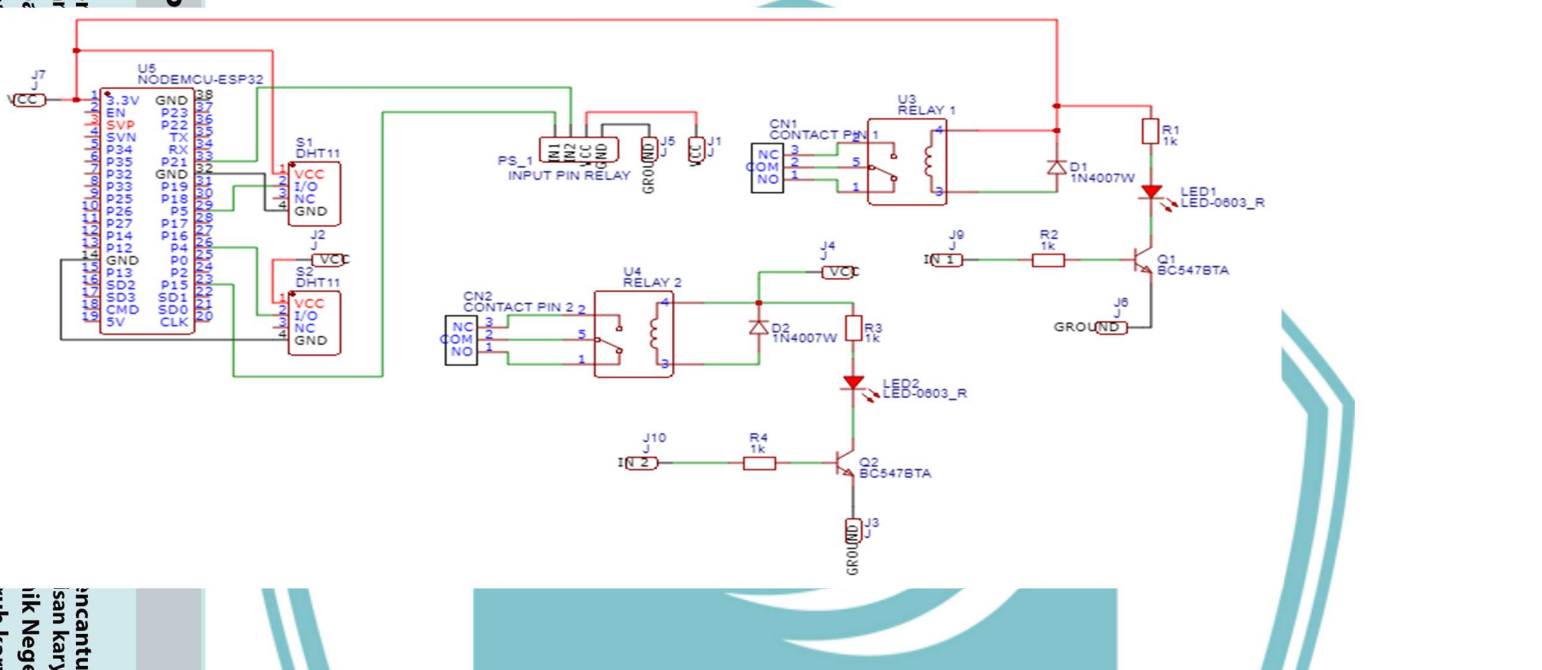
J7
J
VCC
U5
NODEMCU-ESP32
1 3.3V GND 38
2 EN P23 37
3 SVP P22 36
4 SVN TX 35
5 P34 RX 34
6 P35 P21 33
7 P32 GND 32
8 P33 P19 31
9 P25 P18 30
10 P26 P5 29
11 P27 P17 28
12 P14 P16 27
13 P12 P4 26
14 GND P0 25
15 P13 P2 24
16 SD2 P15 23
17 SD3 SD1 22
18 CMD SD0 21
19 5V CLK 20
S1
DHT11
1 VCC
2 I/O
3 NC
4 GND
J2
J
VCC
S2
DHT11
1 VCC
2 I/O
3 NC
4 GND
PS_1
IN1 IN2 VCC GND
INPUT PIN RELAY
J5
J
GROUND
J1
J
VCC
CN1
CONTACT PIN 1
NC 3
COM 2
NO 1
U3
RELAY 1
2 5 1 4 3
D1
1N4007W
R1
1k
LED1
LED-0603_R
J9
J
IN 1
R2
1k
Q1
BC547BTA
J6
J
GROUND
J4
J
VCC
CN2
CONTACT PIN 2
NC 3
COM 2
NO 1
U4
RELAY 2
2 5 1 4 3
D2
1N4007W
R3
1k
LED2
LED-0603_R
J10
J
IN 2
R4
1k
Q2
BC547BTA
J3
J
GROUND
ncantu
san kary
ik Nege